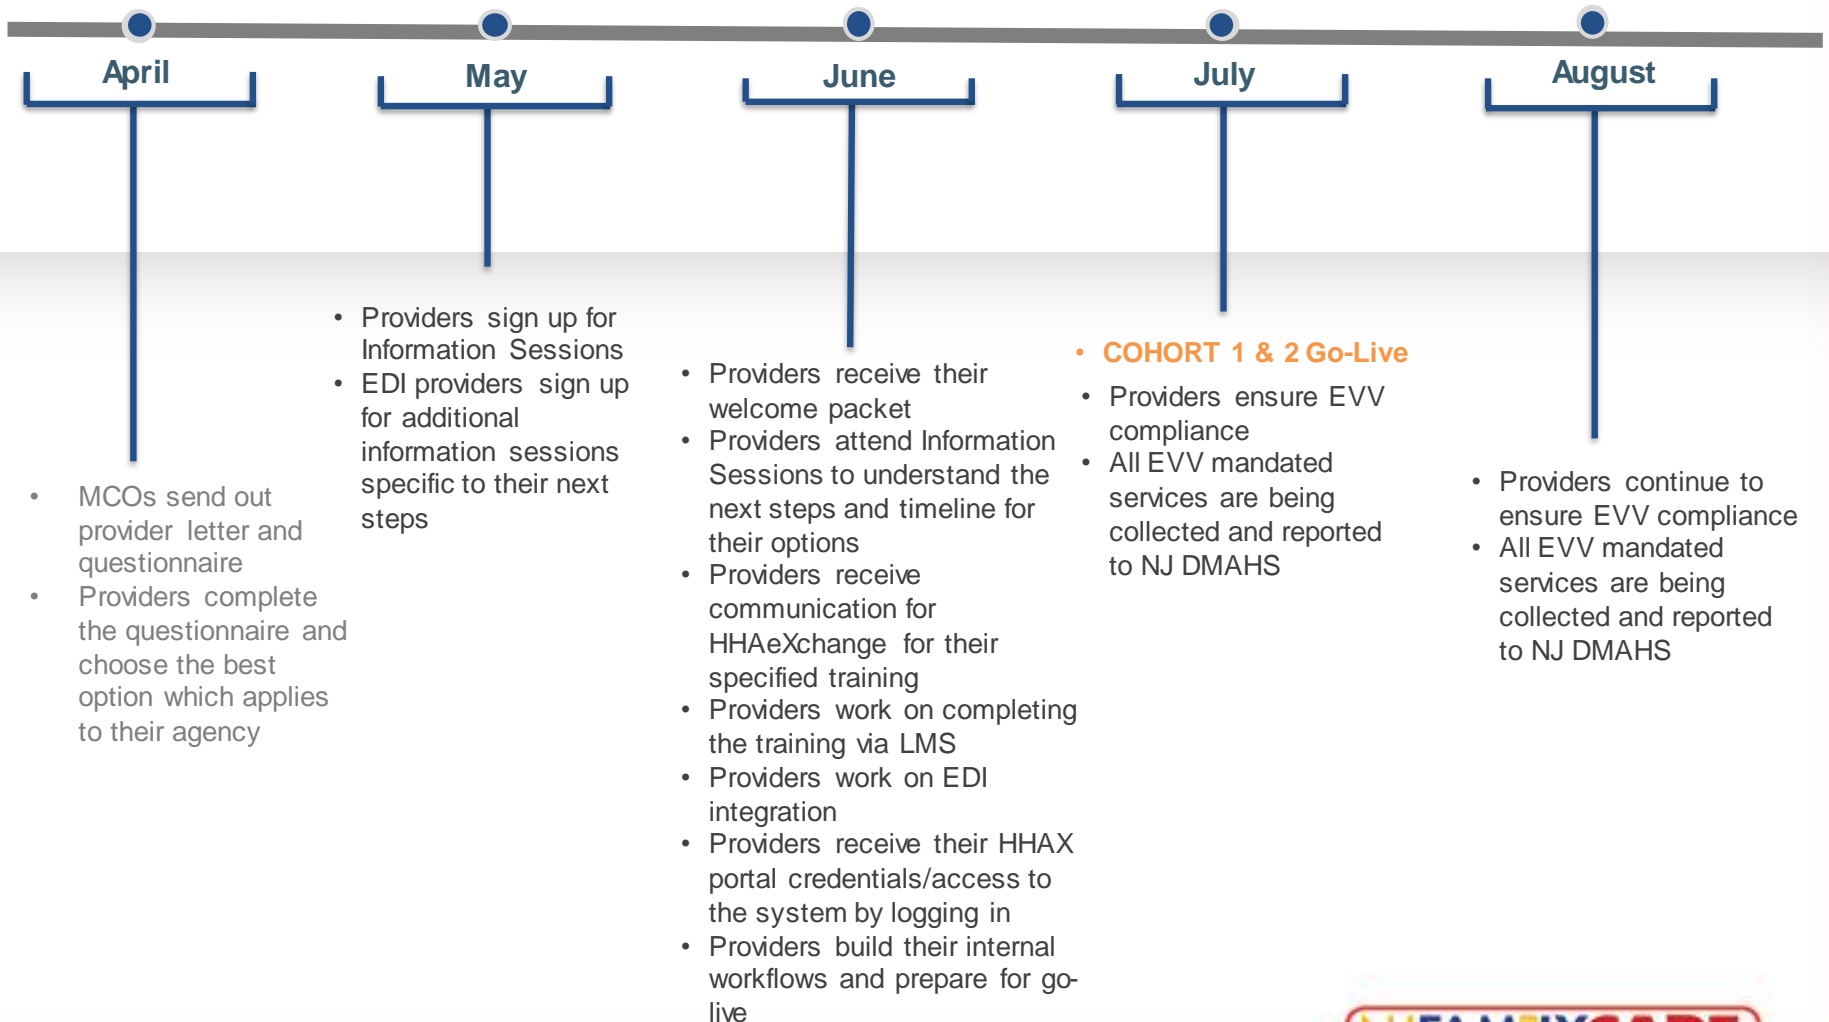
April

May

June

July

August

- MCOs send out provider letter and questionnaire
- Providers complete the questionnaire and choose the best option which applies to their agency

- Providers sign up for Information Sessions
- EDI providers sign up for additional information sessions specific to their next steps

- Providers receive their welcome packet
- Providers attend Information Sessions to understand the next steps and timeline for their options
- Providers receive communication for HHAeXchange for their specified training
- Providers work on completing the training via LMS
- Providers work on EDI integration
- Providers receive their HHAX portal credentials/access to the system by logging in
- Providers build their internal workflows and prepare for go-live

- COHORT 1 & 2 Go-Live
- Providers ensure EVV compliance
- All EVV mandated services are being collected and reported to NJ DMAHS

- Providers continue to ensure EVV compliance
- All EVV mandated services are being collected and reported to NJ DMAHS

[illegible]